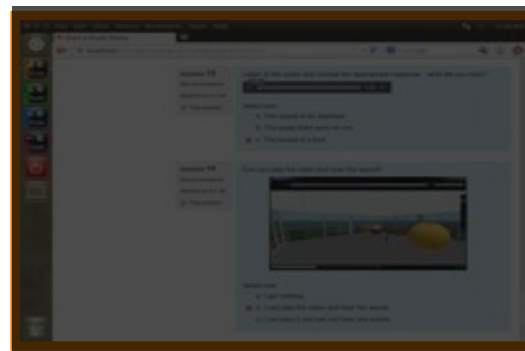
Question 13
Question 14
Listen to the audio and choose the appropriate response. What do you hear?
Select one:
a. The sound is not playing
b. The audio didn't work for me
c. The sound is a bird
Can you play the video and hear the sound?
Select one:
a. I get nothing
b. I can play the video and hear the sound
c. I can play it, but I do not hear the sound